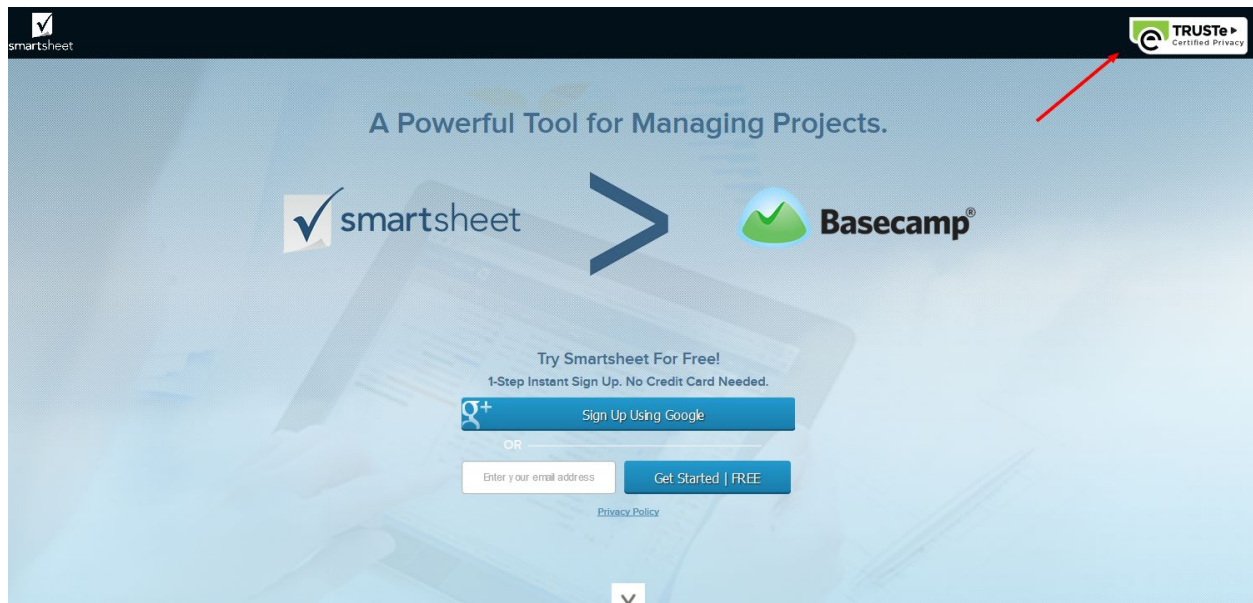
smartsheet

TRUSTe Certified Privacy

A Powerful Tool for Managing Projects.

smartsheet > Basecamp®

Try Smartsheet For Free!
1-Step Instant Sign Up. No Credit Card Needed.

g+ Sign Up Using Google

OR

Enter your email address

Get Started | FREE

Privacy Policy